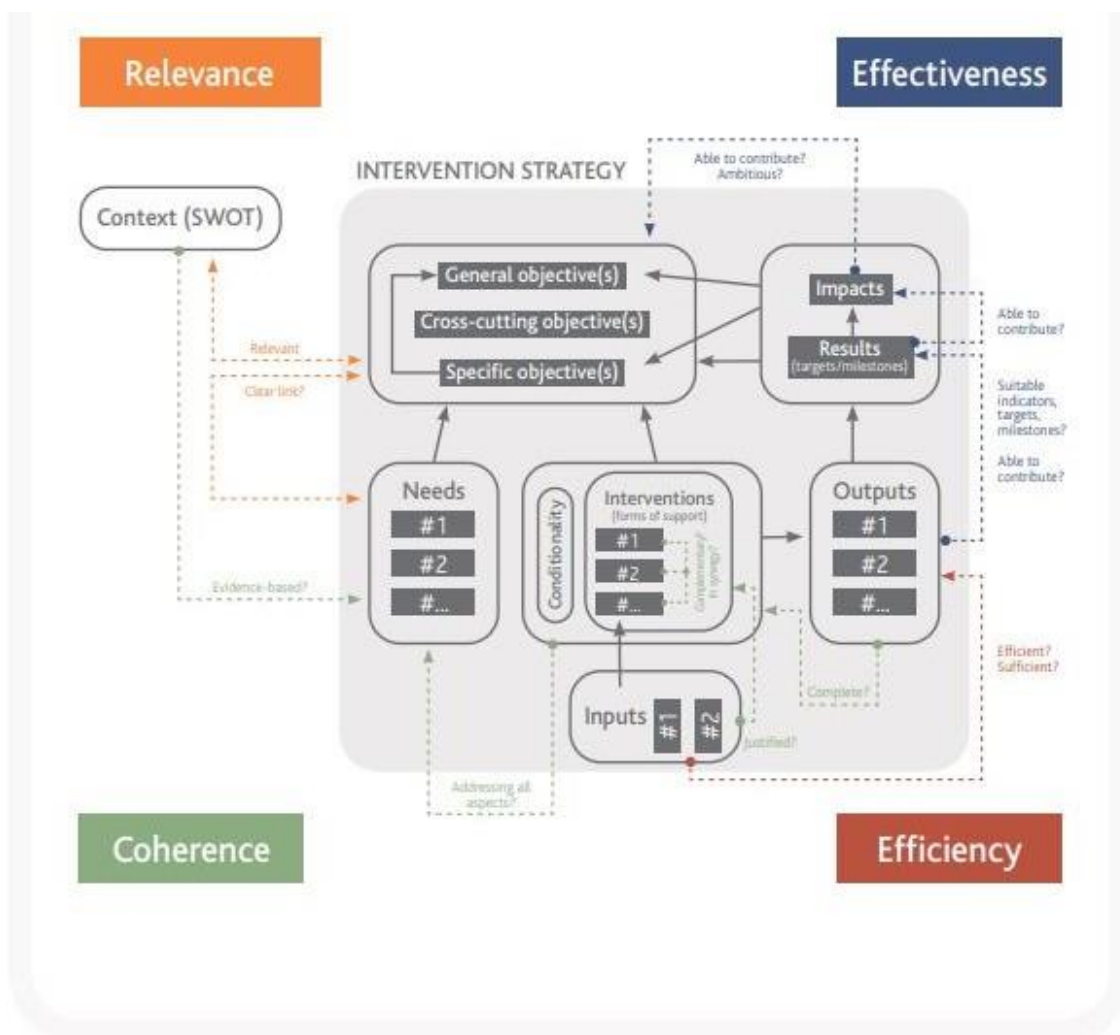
Relevance

Effectiveness

INTERVENTION STRATEGY

Able to contribute? Ambitious?

Context (SWOT)

General objective(s)

Cross-cutting objective(s)

Specific objective(s)

Relevant

Clear link?

Impacts

Results (targets/milestones)

Able to contribute?

Suitable indicators, targets, milestones?

Able to contribute?

Needs

#1

#2

#...

Conditionality

Interventions (forms of support)

#1

#2

#...

Complementary? In synergy?

Outputs

#1

#2

#...

Evidence-based?

Efficient? Sufficient?

Inputs

#1

#2

Justified?

Complete?

Addressing all aspects?

Coherence

Efficiency